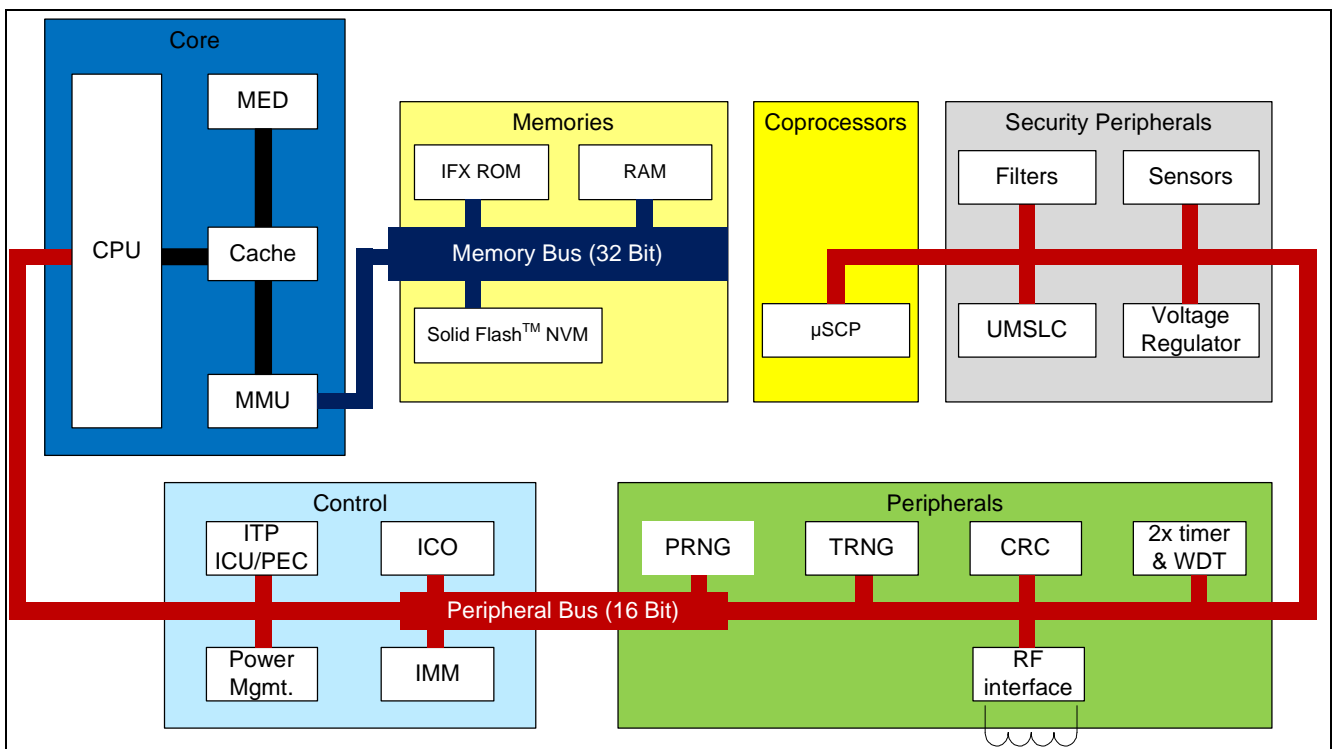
Core

MED

CPU

Cache

MMU

Memories

IFX ROM

RAM

Memory Bus (32 Bit)

Solid Flash$^{TM}$ NVM

Coprocessors

µSCP

Security Peripherals

Filters

Sensors

UMSLC

Voltage Regulator

Control

ITP ICU/PEC

ICO

Power Mgmt.

IMM

Peripheral Bus (16 Bit)

Peripherals

PRNG

TRNG

CRC

2x timer & WDT

RF interface